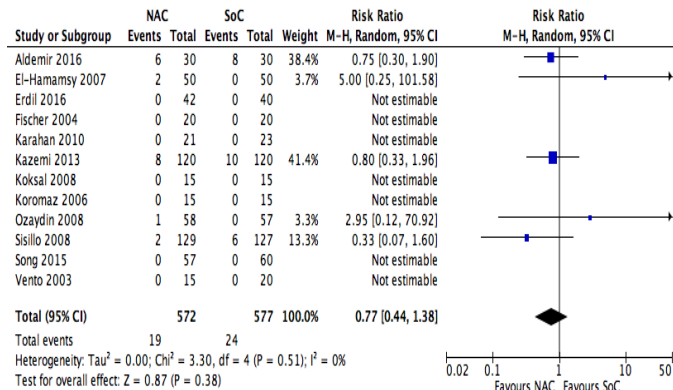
| Study or Subgroup | NAC Events | NAC Total | SoC Events | SoC Total | Weight | Risk Ratio M-H, Random, 95% CI |
|---|---|---|---|---|---|---|
| Aldemir 2016 | 6 | 30 | 8 | 30 | 38.4% | 0.75 [0.30, 1.90] |
| El-Hamamsy 2007 | 2 | 50 | 0 | 50 | 3.7% | 5.00 [0.25, 101.58] |
| Erdil 2016 | 0 | 42 | 0 | 40 | | Not estimable |
| Fischer 2004 | 0 | 20 | 0 | 20 | | Not estimable |
| Karahan 2010 | 0 | 21 | 0 | 23 | | Not estimable |
| Kazemi 2013 | 8 | 120 | 10 | 120 | 41.4% | 0.80 [0.33, 1.96] |
| Koksal 2008 | 0 | 15 | 0 | 15 | | Not estimable |
| Koromaz 2006 | 0 | 15 | 0 | 15 | | Not estimable |
| Ozaydin 2008 | 1 | 58 | 0 | 57 | 3.3% | 2.95 [0.12, 70.92] |
| Sisillo 2008 | 2 | 129 | 6 | 127 | 13.3% | 0.33 [0.07, 1.60] |
| Song 2015 | 0 | 57 | 0 | 60 | | Not estimable |
| Vento 2003 | 0 | 15 | 0 | 20 | | Not estimable |
| **Total (95% CI)** | | **572** | | **577** | **100.0%** | **0.77 [0.44, 1.38]** |
| Total events | 19 | | 24 | | | |

Heterogeneity: Tau² = 0.00; Chi² = 3.30, df = 4 (P = 0.51); I² = 0%
Test for overall effect: Z = 0.87 (P = 0.38)

Risk Ratio
M-H, Random, 95% CI

0.02 0.1 1 10 50
Favours NAC Favours SoC